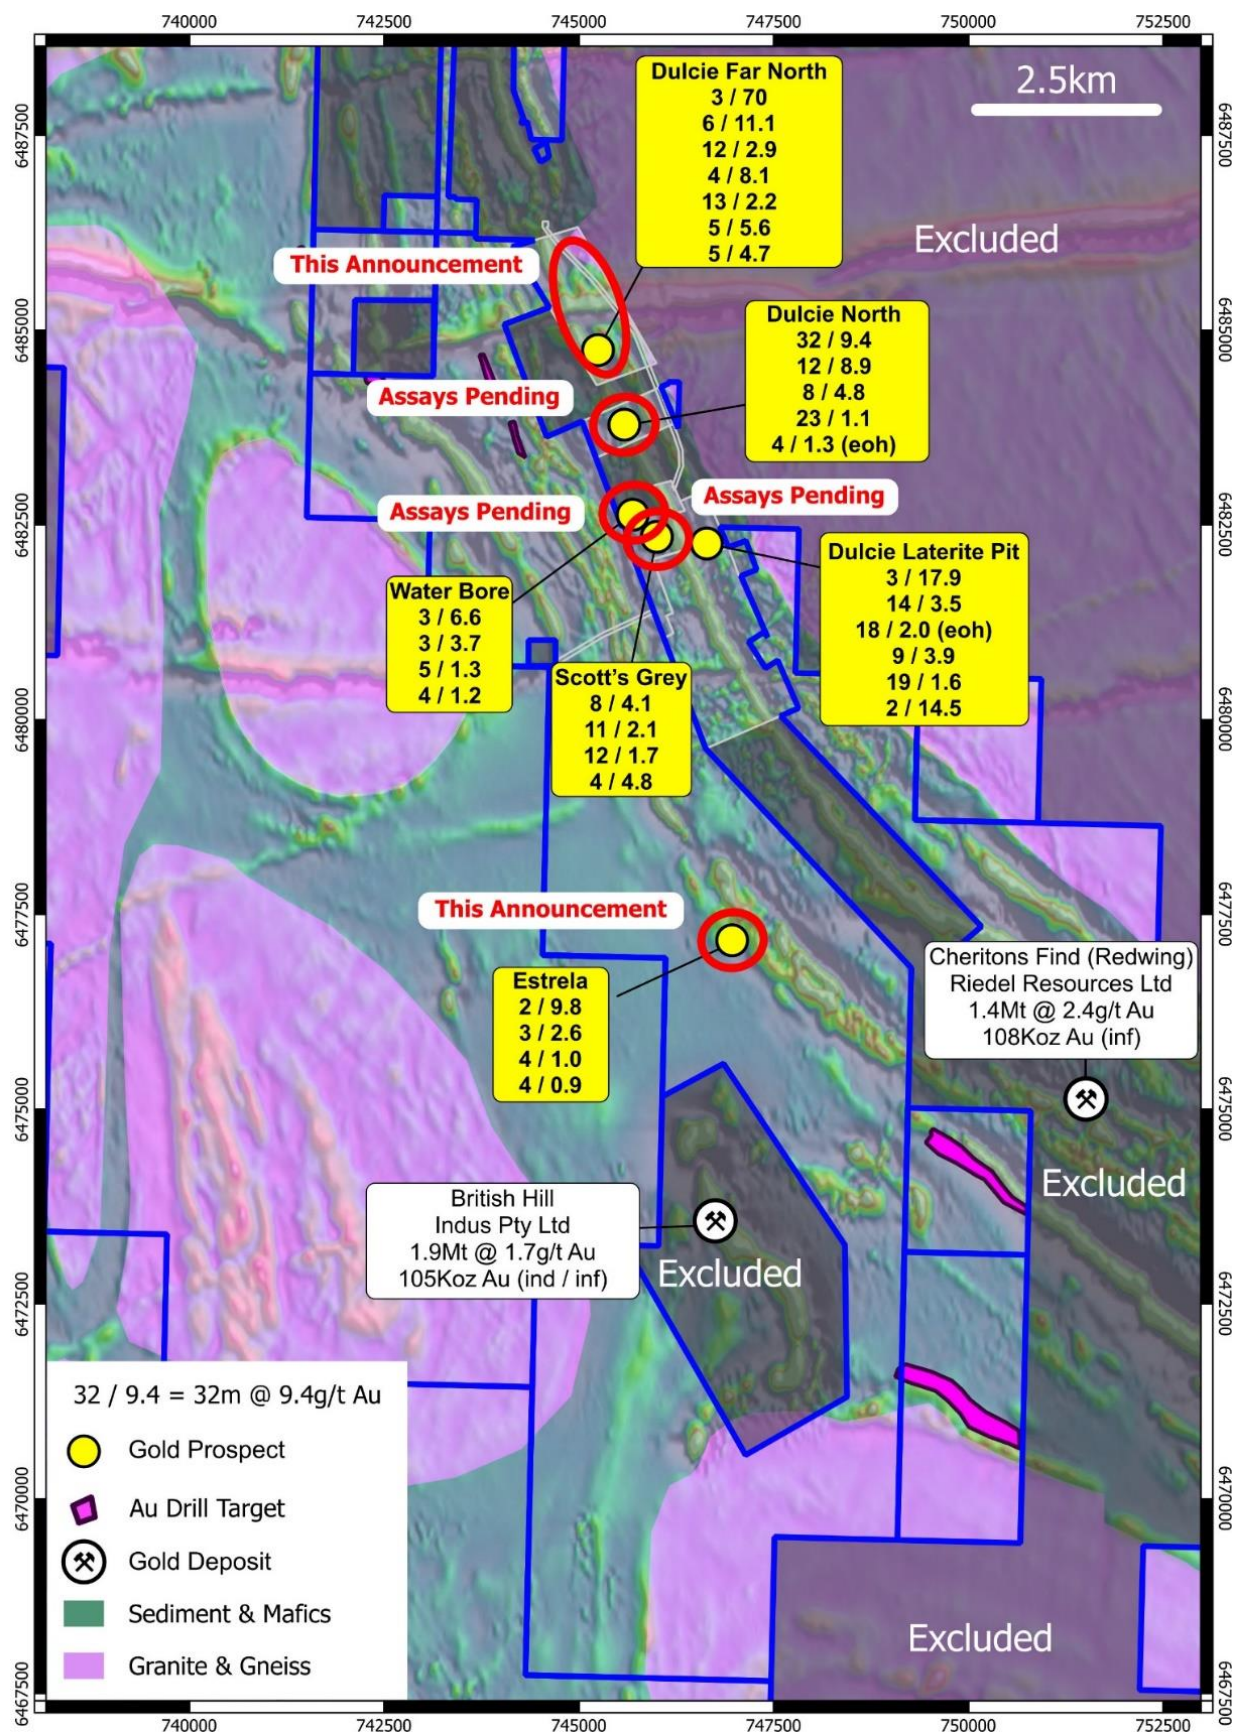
740000 742500 745000 747500 750000 752500

6487500 6485000 6482500 6480000 6477500 6475000 6472500 6470000 6467500

6487500 6485000 6482500 6480000 6477500 6475000 6472500 6470000 6467500

2.5km

Dulcie Far North
3 / 70
6 / 11.1
12 / 2.9
4 / 8.1
13 / 2.2
5 / 5.6
5 / 4.7

Excluded

This Announcement

Dulcie North
32 / 9.4
12 / 8.9
8 / 4.8
23 / 1.1
4 / 1.3 (eoh)

Assays Pending

Assays Pending

Assays Pending

Dulcie Laterite Pit
3 / 17.9
14 / 3.5
18 / 2.0 (eoh)
9 / 3.9
19 / 1.6
2 / 14.5

Water Bore
3 / 6.6
3 / 3.7
5 / 1.3
4 / 1.2

Scott's Grey
8 / 4.1
11 / 2.1
12 / 1.7
4 / 4.8

This Announcement

Estrela
2 / 9.8
3 / 2.6
4 / 1.0
4 / 0.9

Cheritons Find (Redwing)
Riedel Resources Ltd
1.4Mt @ 2.4g/t Au
108Koz Au (inf)

Excluded

British Hill
Indus Pty Ltd
1.9Mt @ 1.7g/t Au
105Koz Au (ind / inf)

Excluded

32 / 9.4 = 32m @ 9.4g/t Au
Gold Prospect
Au Drill Target
Gold Deposit
Sediment & Mafics
Granite & Gneiss

Excluded

740000 742500 745000 747500 750000 752500